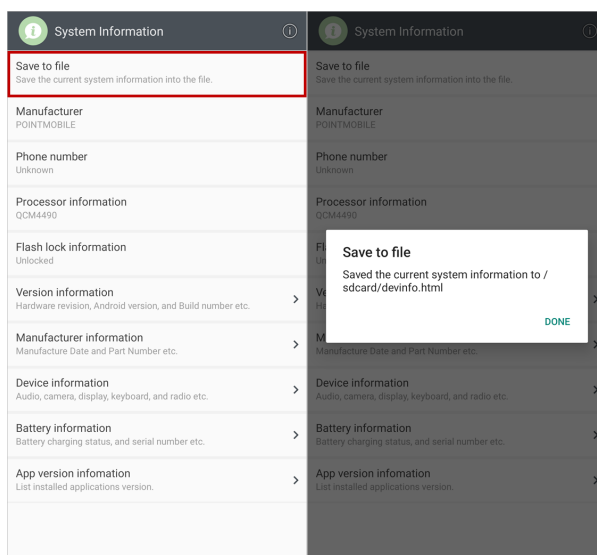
System Information

Save to file
Save the current system information into the file.

Manufacturer
POINTMOBILE

Phone number
Unknown

Processor information
QCM4490

Flash lock information
Unlocked

Version information
Hardware revision, Android version, and Build number etc.

Manufacturer information
Manufacture Date and Part Number etc.

Device information
Audio, camera, display, keyboard, and radio etc.

Battery information
Battery charging status, and serial number etc.

App version infomation
List installed applications version.

System Information

Save to file
Save the current system information into the file.

Manufacturer
POINTMOBILE

Phone number
Unknown

Processor information
QCM4490

Save to file
Saved the current system information to /sdcard/devinfo.html

DONE

Manufacture Date and Part Number etc.

Device information
Audio, camera, display, keyboard, and radio etc.

Battery information
Battery charging status, and serial number etc.

App version infomation
List installed applications version.